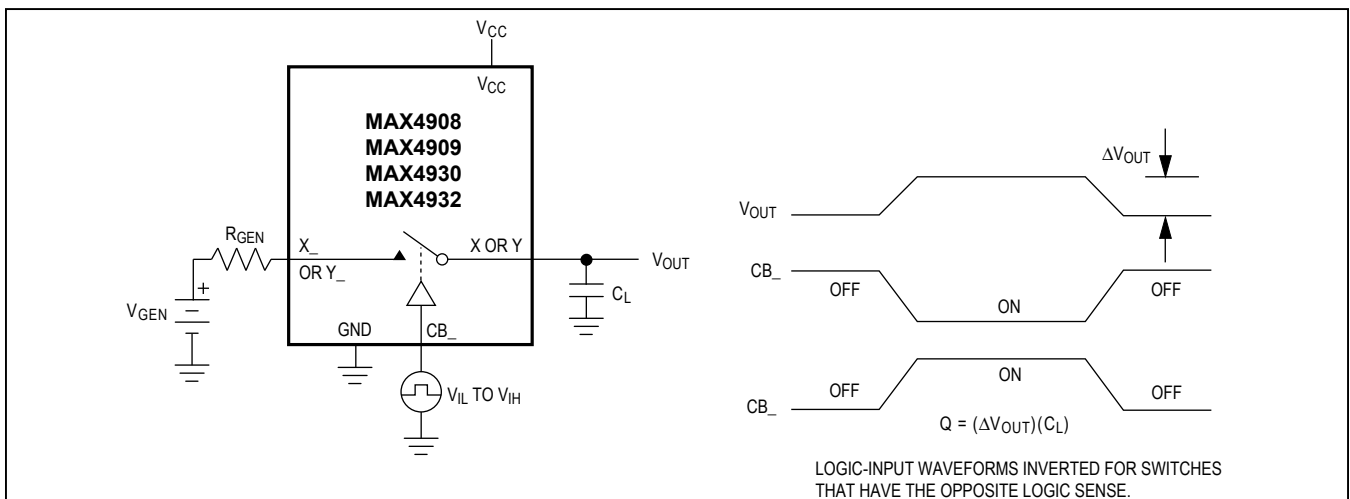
$V_{CC}$

$V_{CC}$

MAX4908
MAX4909
MAX4930
MAX4932

$R_{GEN}$

X_
OR Y_

X OR Y

$V_{OUT}$

+

$V_{GEN}$

$C_L$

GND

CB_

$V_{IL}$ TO $V_{IH}$

$\Delta V_{OUT}$

$V_{OUT}$

CB_

OFF

ON

OFF

ON

CB_

OFF

OFF

$Q = (\Delta V_{OUT})(C_L)$

LOGIC-INPUT WAVEFORMS INVERTED FOR SWITCHES THAT HAVE THE OPPOSITE LOGIC SENSE.